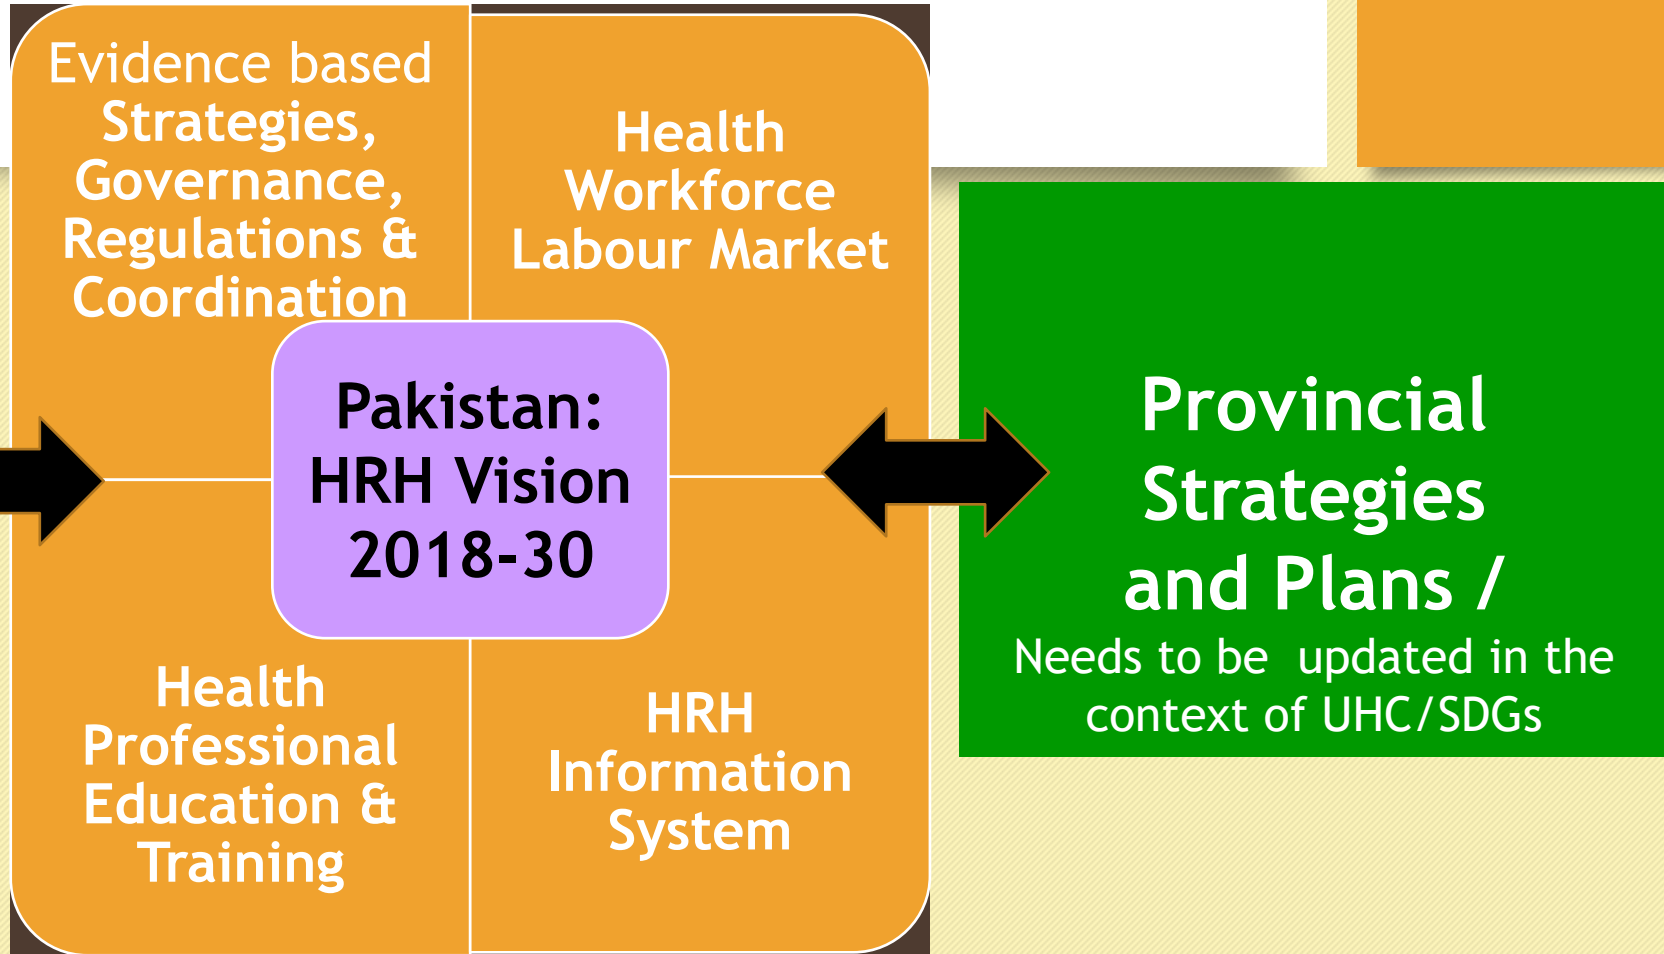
Evidence based Strategies, Governance, Regulations & Coordination

Health Workforce Labour Market

Pakistan: HRH Vision 2018-30

Health Professional Education & Training

HRH Information System

Provincial Strategies and Plans /

Needs to be updated in the context of UHC/SDGs